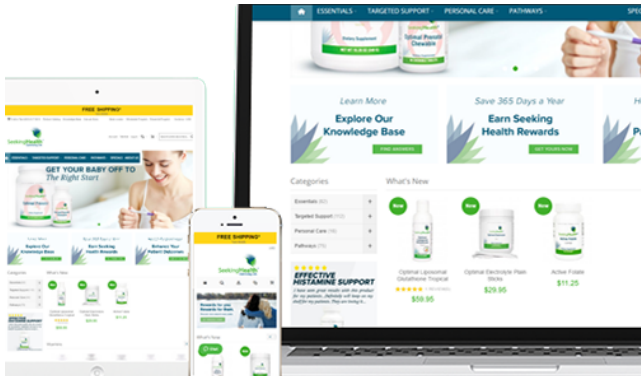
ESSENTIALS · TARGETED SUPPORT · PERSONAL CARE · PATHWAYS ·

Optimal Prenatal Chewable

Learn More
Explore Our Knowledge Base
FIND ANSWERS

Save 365 Days a Year
Earn Seeking Health Rewards
GET YOURS NOW

Categories
Essentials
Targeted Support
Personal Care
Pathways

What's New

New
Optimal Liposomal Glutathione Tropical
$59.95

New
Optimal Electrolyte Plain Sticks
$29.95

New
Active Folate
$11.25

EFFECTIVE HISTAMINE SUPPORT

FREE SHIPPING*
Seeking Health
GET YOUR BABY OFF TO The Right Start
Explore Our Knowledge Base
Earn Seeking Health Rewards
Enhance Your Patient Outcomes
Categories
What's New

FREE SHIPPING*
Seeking Health
What's New